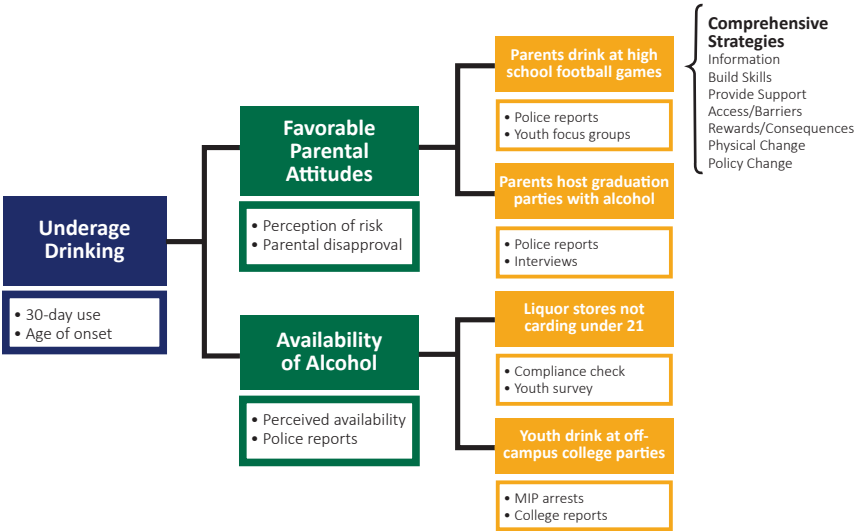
Underage Drinking

• 30-day use
• Age of onset

Favorable Parental Attitudes

• Perception of risk
• Parental disapproval

Availability of Alcohol

• Perceived availability
• Police reports

Parents drink at high school football games

• Police reports
• Youth focus groups

Parents host graduation parties with alcohol

• Police reports
• Interviews

Liquor stores not carding under 21

• Compliance check
• Youth survey

Youth drink at off-campus college parties

• MIP arrests
• College reports

Comprehensive Strategies
Information
Build Skills
Provide Support
Access/Barriers
Rewards/Consequences
Physical Change
Policy Change